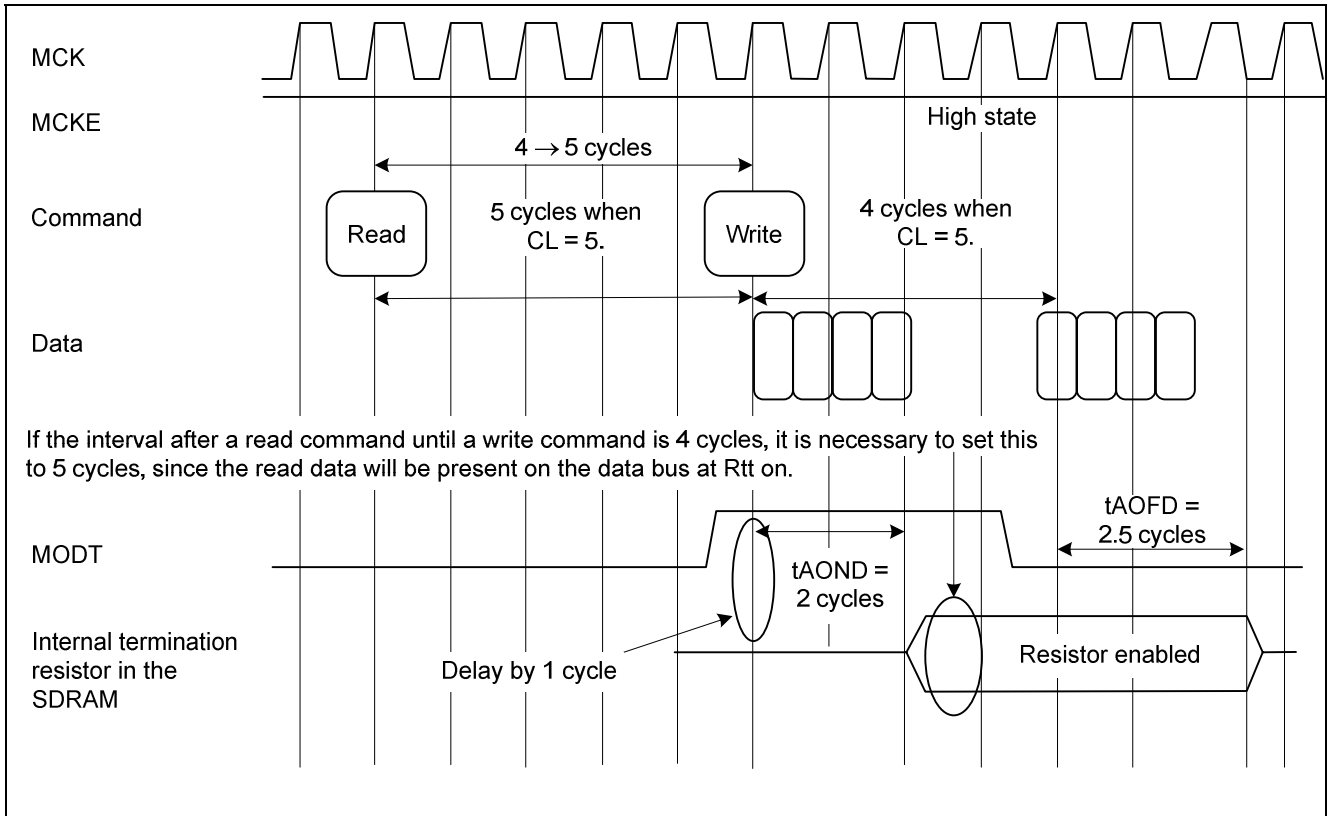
MCK

MCKE

High state

$4 \rightarrow 5$ cycles

Command

Read

5 cycles when CL = 5.

Write

4 cycles when CL = 5.

Data

If the interval after a read command until a write command is 4 cycles, it is necessary to set this to 5 cycles, since the read data will be present on the data bus at Rtt on.

tAOFD = 2.5 cycles

MODT

tAOND = 2 cycles

Internal termination resistor in the SDRAM

Delay by 1 cycle

Resistor enabled